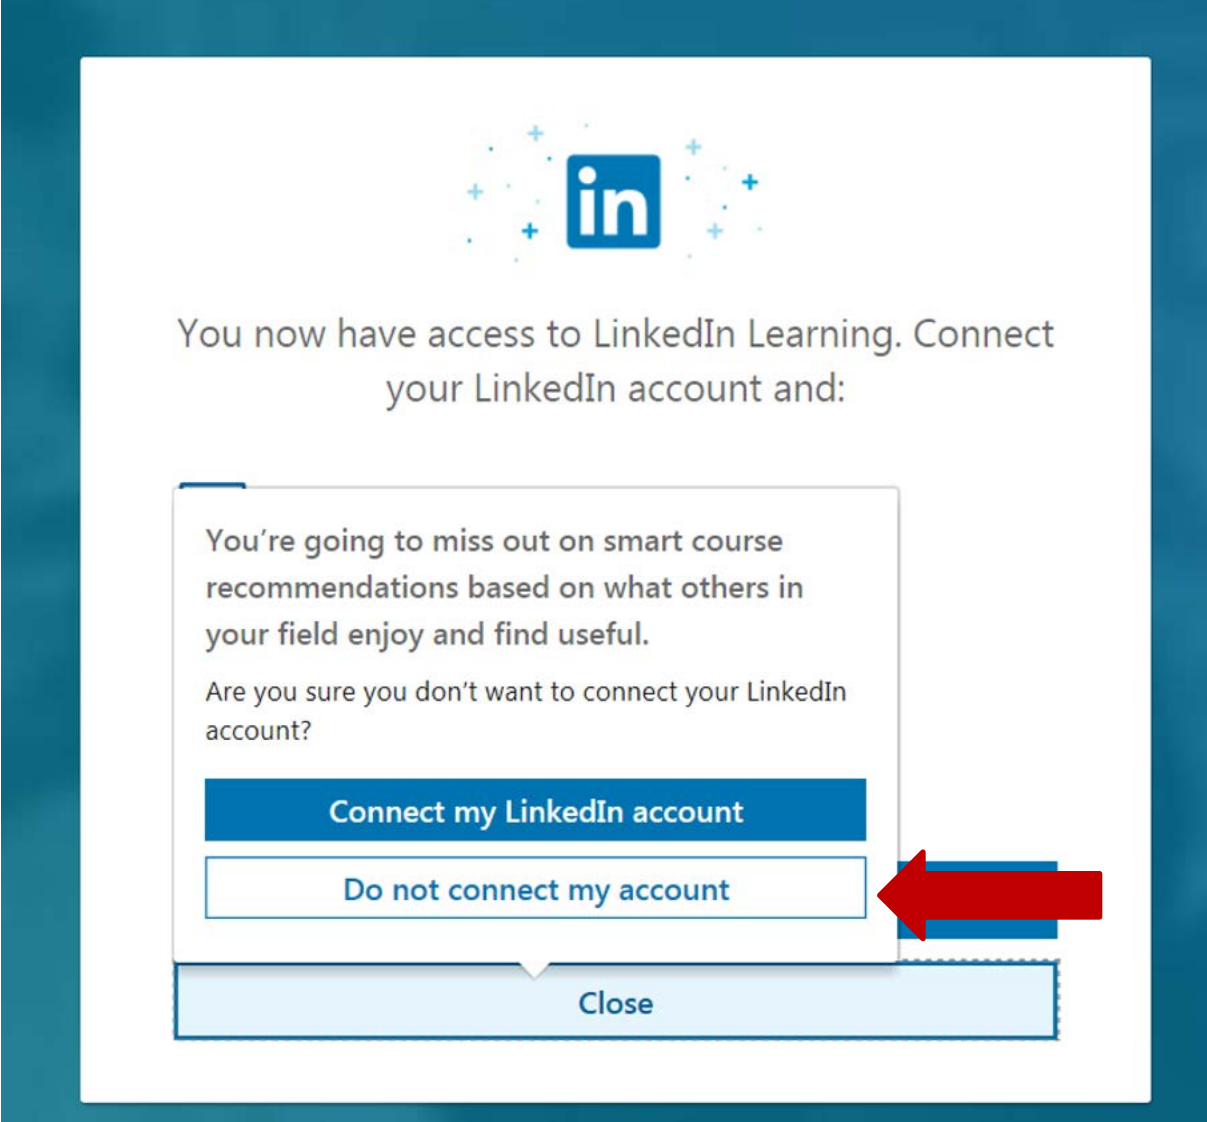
in

You now have access to LinkedIn Learning. Connect your LinkedIn account and:

You're going to miss out on smart course recommendations based on what others in your field enjoy and find useful.

Are you sure you don't want to connect your LinkedIn account?

Connect my LinkedIn account

Do not connect my account

Close